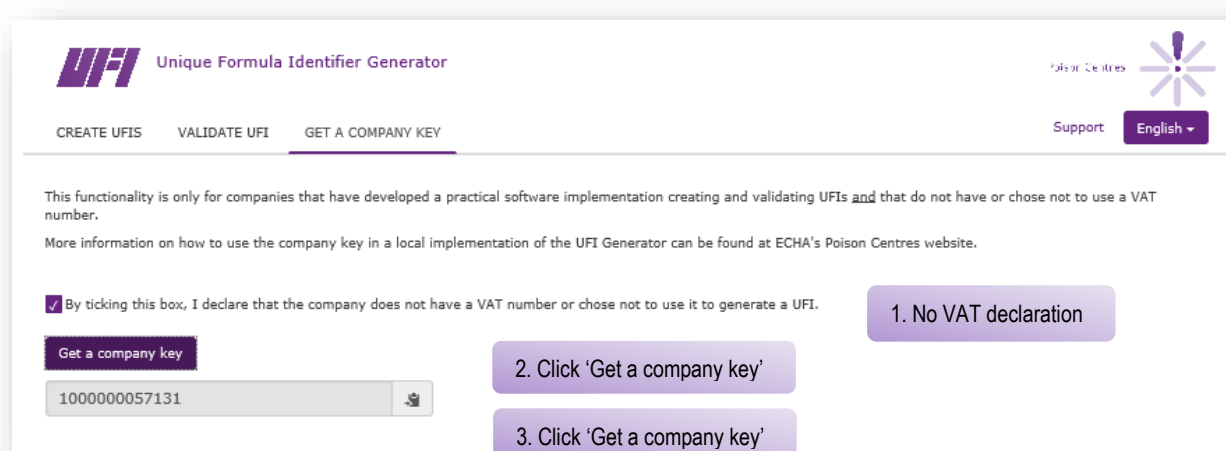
UFI Unique Formula Identifier Generator

Poison Centres

CREATE UFIS VALIDATE UFI GET A COMPANY KEY

Support English ▾

This functionality is only for companies that have developed a practical software implementation creating and validating UFIs and that do not have or chose not to use a VAT number.

More information on how to use the company key in a local implementation of the UFI Generator can be found at ECHA's Poison Centres website.

By ticking this box, I declare that the company does not have a VAT number or chose not to use it to generate a UFI.

1. No VAT declaration

Get a company key

2. Click 'Get a company key'

1000000057131

3. Click 'Get a company key'